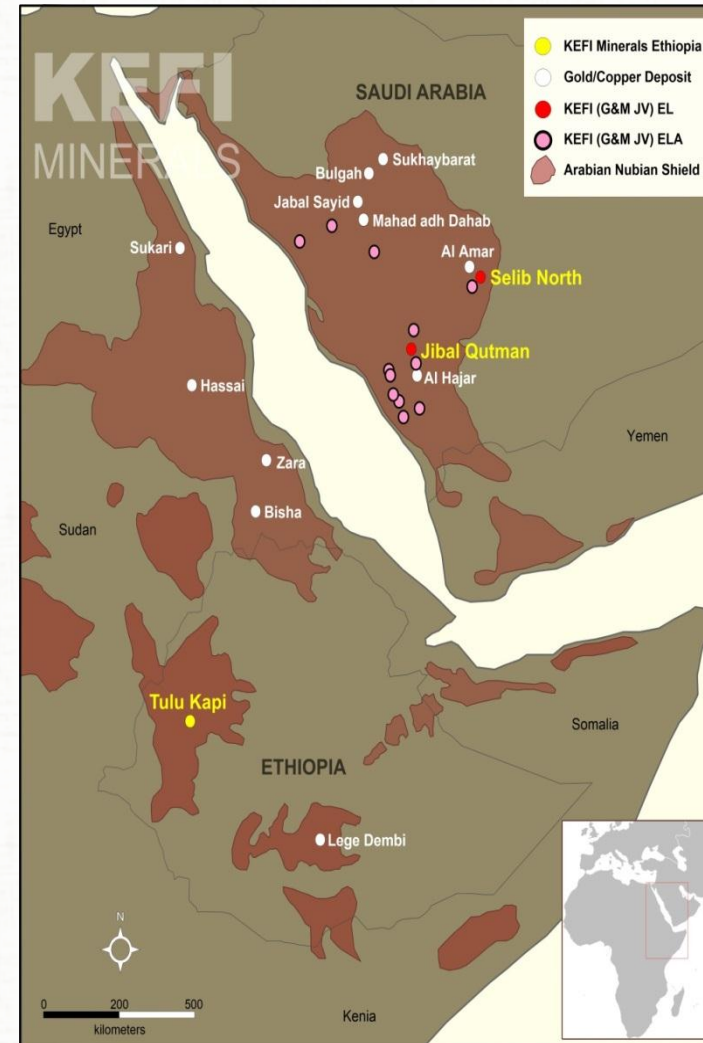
KEFI MINERALS

KEFI Minerals Ethiopia
Gold/Copper Deposit
KEFI (G&M JV) EL
KEFI (G&M JV) ELA
Arabian Nubian Shield

SAUDI ARABIA
Sukhaybarat
Bulgah
Jabal Sayid
Mahad adh Dahab
Egypt
Sukari
Al Amar
Selib North
Jibal Qutman
Al Hajar
Hassai
Yemen
Zara
Bisha
Sudan
Tulu Kapi
Somalia
ETHIOPIA
Lege Dembi
N
0 200 500
kilometers
Kenia